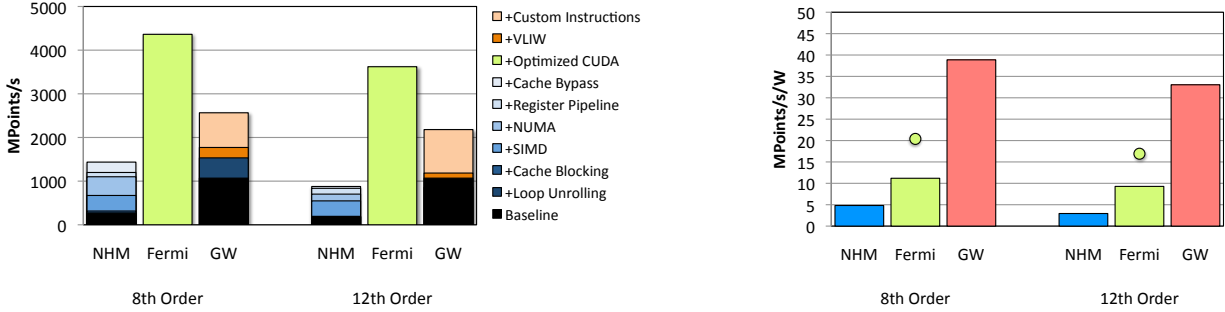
5000
4000
3000
2000
1000
0
MPoints/s
NHM Fermi GW
8th Order
NHM Fermi GW
12th Order

+Custom Instructions
+VLIW
+Optimized CUDA
+Cache Bypass
+Register Pipeline
+NUMA
+SIMD
+Cache Blocking
+Loop Unrolling
Baseline

50
45
40
35
30
25
20
15
10
5
0
MPoints/s/W
NHM Fermi GW
8th Order
NHM Fermi GW
12th Order